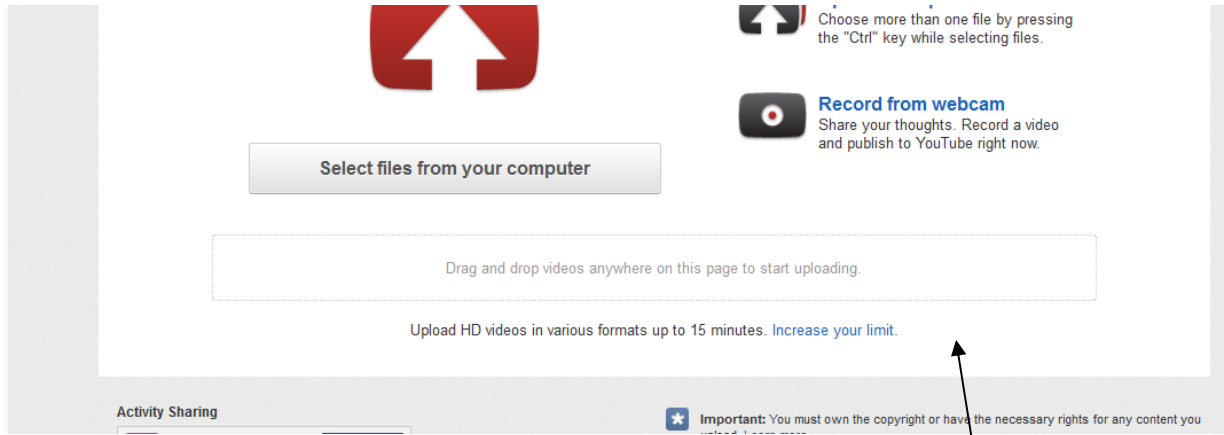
Choose more than one file by pressing the "Ctrl" key while selecting files.

Record from webcam
Share your thoughts. Record a video and publish to YouTube right now.

Select files from your computer

Drag and drop videos anywhere on this page to start uploading.

Upload HD videos in various formats up to 15 minutes. Increase your limit.

Activity Sharing

Important: You must own the copyright or have the necessary rights for any content you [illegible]